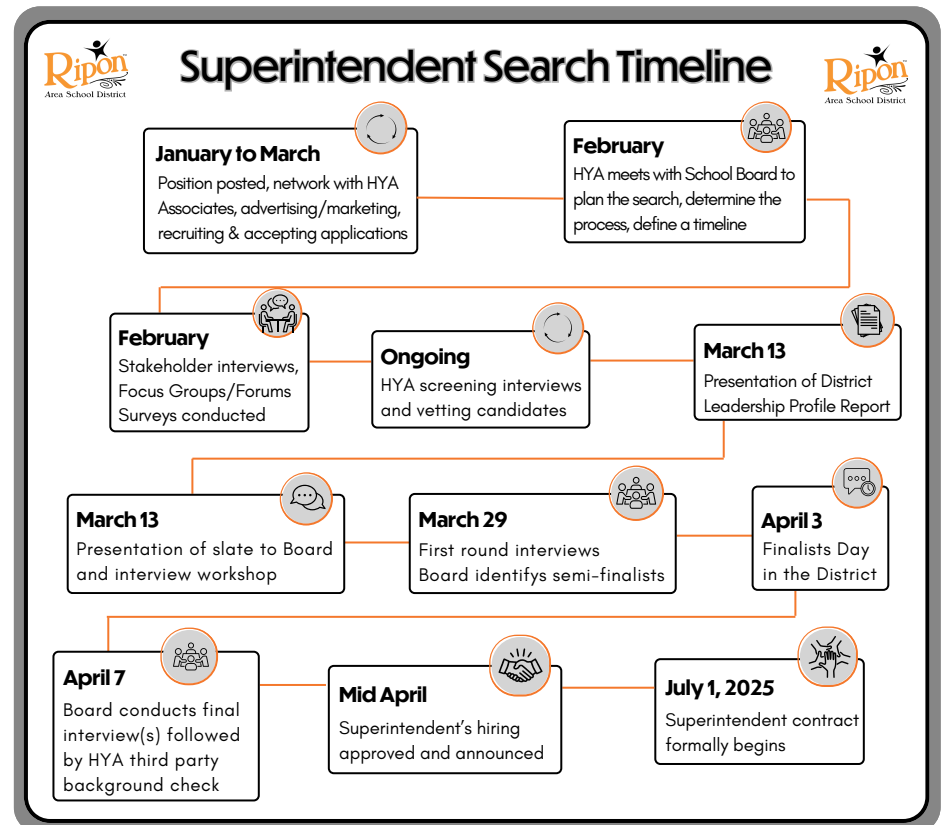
Ripon
Area School District

Superintendent Search Timeline

Ripon
Area School District

January to March
Position posted, network with HYA Associates, advertising/marketing, recruiting & accepting applications

February
HYA meets with School Board to plan the search, determine the process, define a timeline

February
Stakeholder interviews, Focus Groups/Forums Surveys conducted

Ongoing
HYA screening interviews and vetting candidates

March 13
Presentation of District Leadership Profile Report

March 13
Presentation of slate to Board and interview workshop

March 29
First round interviews Board identifys semi-finalists

April 3
Finalists Day in the District

April 7
Board conducts final interview(s) followed by HYA third party background check

Mid April
Superintendent's hiring approved and announced

July 1, 2025
Superintendent contract formally begins